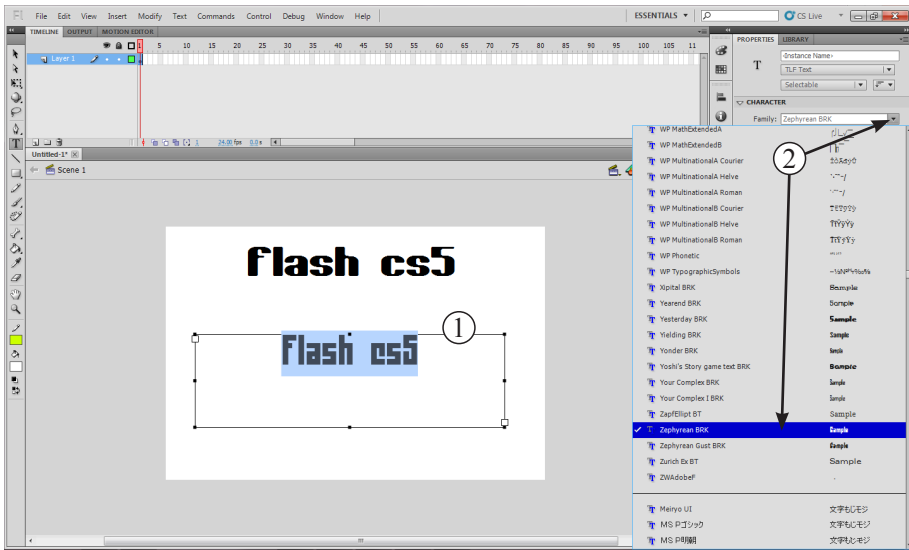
Fl File Edit View Insert Modify Text Commands Control Debug Window Help

ESSENTIALS ▾ CS Live

TIMELINE OUTPUT MOTION EDITOR

1 5 10 15 20 25 30 35 40 45 50 55 60 65 70 75 80 85 90 95 100 105 11

Layer 1

1 24.00 fps 0.0 s

Untitled-1*

Scene 1

PROPERTIES LIBRARY

T

<Instance Name>

TLF Text

Selectable

CHARACTER

Family: Zephyrean BRK

flash cs5

flash cs5

①

②

WP MathExtendedA

WP MathExtendedB

WP MultinationalA Courier

WP MultinationalA Helve

WP MultinationalA Roman

WP MultinationalB Courier

WP MultinationalB Helve

WP MultinationalB Roman

WP Phonetic

WP TypographicSymbols

Xipital BRK Sample

Yearend BRK Sample

Yesterday BRK Sample

Yielding BRK Sample

Yonder BRK Sample

Yoshi's Story game text BRK Sample

Your Complex BRK Sample

Your Complex I BRK Sample

ZapfEllipt BT Sample

Zephyrean BRK Sample

Zephyrean Gust BRK Sample

Zurich Ex BT Sample

ZWAdobeF

Meiryo UI 文字もじモジ

MS Pゴシック 文字もじモジ

MS P明朝 文字もじモジ